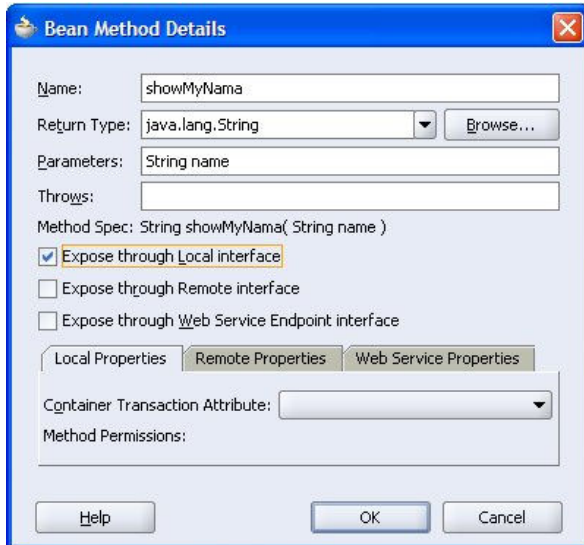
Bean Method Details

Name: showMyNama

Return Type: java.lang.String

Browse...

Parameters: String name

Throws:

Method Spec: String showMyNama( String name )

Expose through Local interface

Expose through Remote interface

Expose through Web Service Endpoint interface

Local Properties | Remote Properties | Web Service Properties

Container Transaction Attribute:

Method Permissions:

Help

OK

Cancel